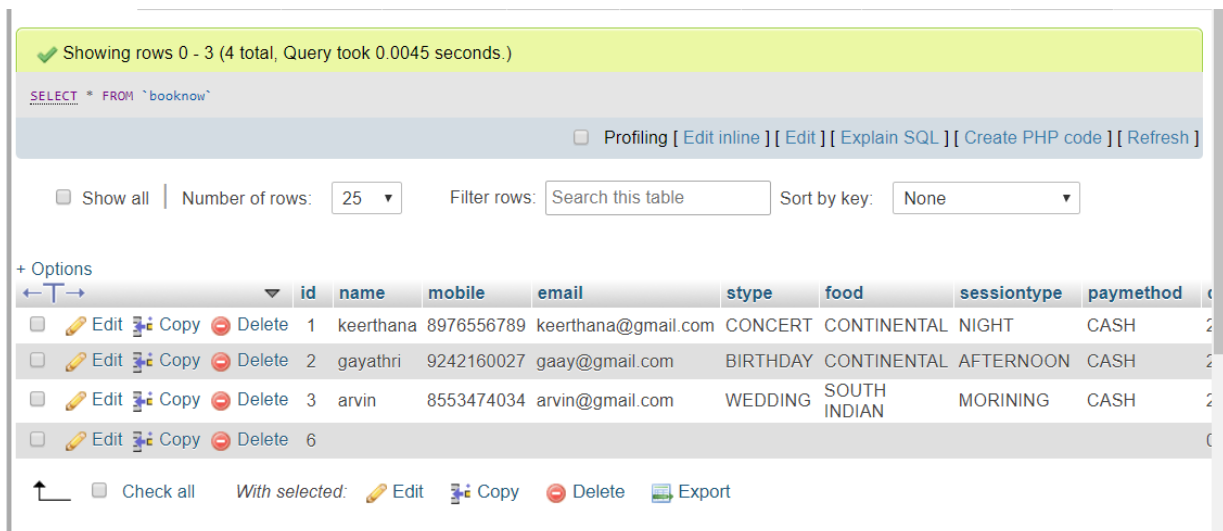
Showing rows 0 - 3 (4 total, Query took 0.0045 seconds.)

SELECT * FROM `booknow`

Profiling [ Edit inline ] [ Edit ] [ Explain SQL ] [ Create PHP code ] [ Refresh ]

Show all | Number of rows: 25 Filter rows: Search this table Sort by key: None

+ Options

| | id | name | mobile | email | stype | food | sessiontype | paymethod |
|---|---|---|---|---|---|---|---|---|
| Edit Copy Delete | 1 | keerthana | 8976556789 | keerthana@gmail.com | CONCERT | CONTINENTAL | NIGHT | CASH |
| Edit Copy Delete | 2 | gayathri | 9242160027 | gaay@gmail.com | BIRTHDAY | CONTINENTAL | AFTERNOON | CASH |
| Edit Copy Delete | 3 | arvin | 8553474034 | arvin@gmail.com | WEDDING | SOUTH INDIAN | MORINING | CASH |
| Edit Copy Delete | 6 | | | | | | | |

Check all With selected: Edit Copy Delete Export